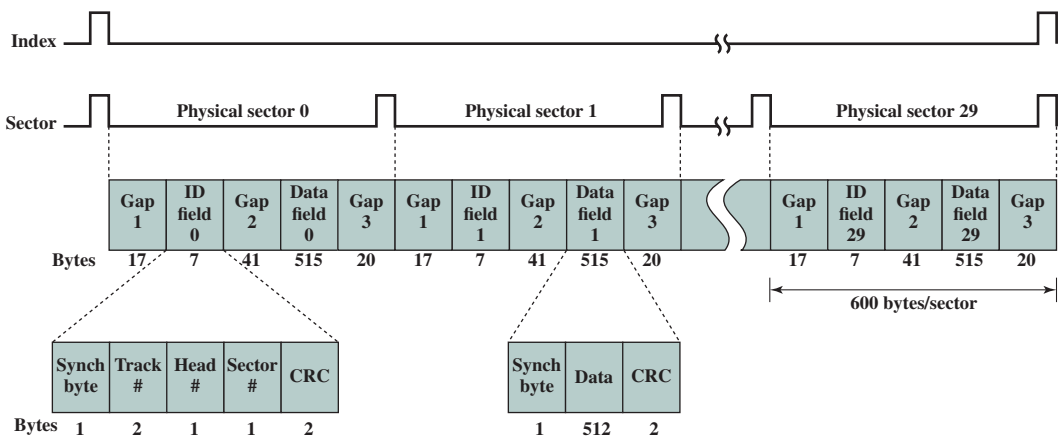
Index

Sector

Physical sector 0

Physical sector 1

Physical sector 29

| Gap 1 | ID field 0 | Gap 2 | Data field 0 | Gap 3 | Gap 1 | ID field 1 | Gap 2 | Data field 1 | Gap 3 | Gap 1 | ID field 29 | Gap 2 | Data field 29 | Gap 3 |
|---|---|---|---|---|---|---|---|---|---|---|---|---|---|---|
| 17 | 7 | 41 | 515 | 20 | 17 | 7 | 41 | 515 | 20 | 17 | 7 | 41 | 515 | 20 |

Bytes

600 bytes/sector

| Synch byte | Track # | Head # | Sector # | CRC |
|---|---|---|---|---|
| 1 | 2 | 1 | 1 | 2 |

Bytes

| Synch byte | Data | CRC |
|---|---|---|
| 1 | 512 | 2 |